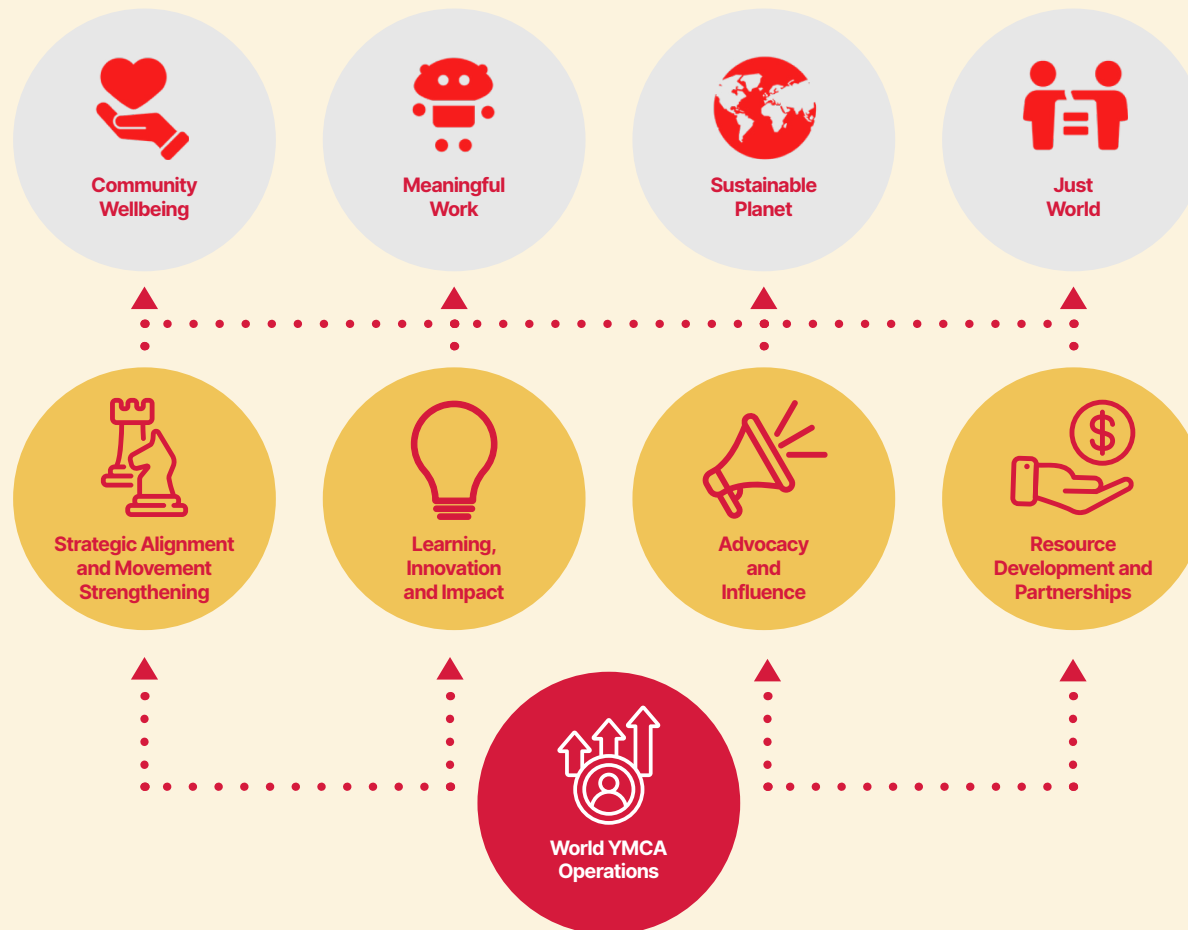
Community Wellbeing

Meaningful Work

Sustainable Planet

Just World

Strategic Alignment and Movement Strengthening

Learning, Innovation and Impact

Advocacy and Influence

Resource Development and Partnerships

$

World YMCA Operations